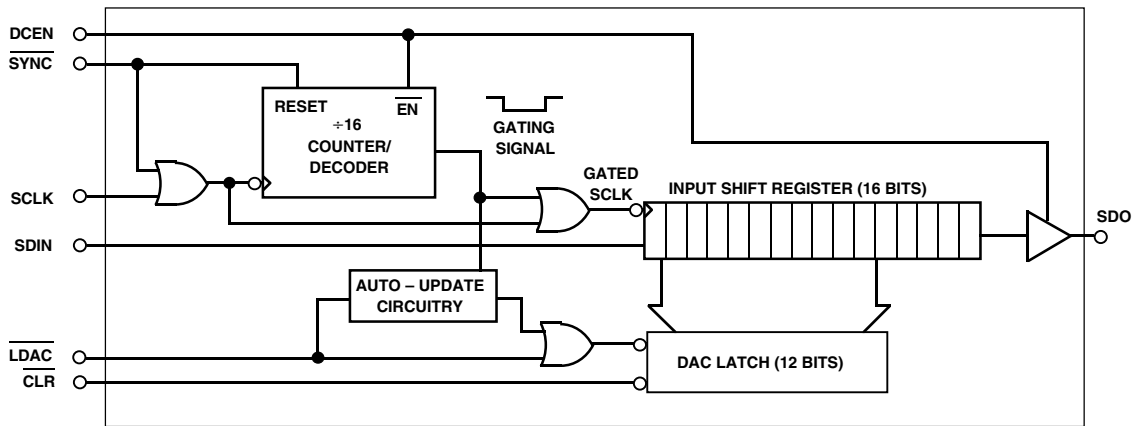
DCEN
$\overline{SYNC}$
RESET
$\overline{EN}$
÷16
COUNTER/
DECODER
GATING
SIGNAL
GATED
SCLK
INPUT SHIFT REGISTER (16 BITS)
SCLK
SDIN
SDO
AUTO – UPDATE
CIRCUITRY
$\overline{LDAC}$
$\overline{CLR}$
DAC LATCH (12 BITS)